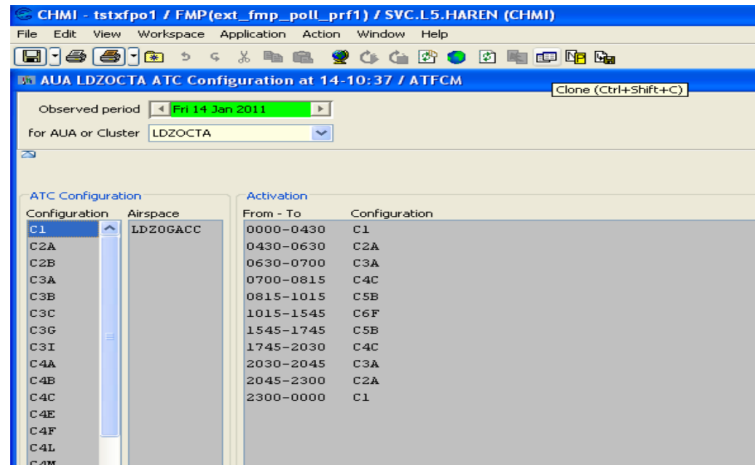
CHMI - tstxfpo1 / FMP(ext_fmp_poll_prf1) / SVC.L5.HAREN (CHMI)

File Edit View Workspace Application Action Window Help

AUA LDZOCTA ATC Configuration at 14-10:37 / ATFCM

Clone (Ctrl+Shift+C)

Observed period Fri 14 Jan 2011

for AUA or Cluster LDZOCTA

ATC Configuration

| Configuration | Airspace |
|---|---|
| C1 | LDZOGACC |
| C2A | |
| C2B | |
| C3A | |
| C3B | |
| C3C | |
| C3G | |
| C3I | |
| C4A | |
| C4B | |
| C4C | |
| C4E | |
| C4F | |
| C4L | |
| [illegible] | |

Activation

| From - To | Configuration |
|---|---|
| 0000-0430 | C1 |
| 0430-0630 | C2A |
| 0630-0700 | C3A |
| 0700-0815 | C4C |
| 0815-1015 | C5B |
| 1015-1545 | C6F |
| 1545-1745 | C5B |
| 1745-2030 | C4C |
| 2030-2045 | C3A |
| 2045-2300 | C2A |
| 2300-0000 | C1 |